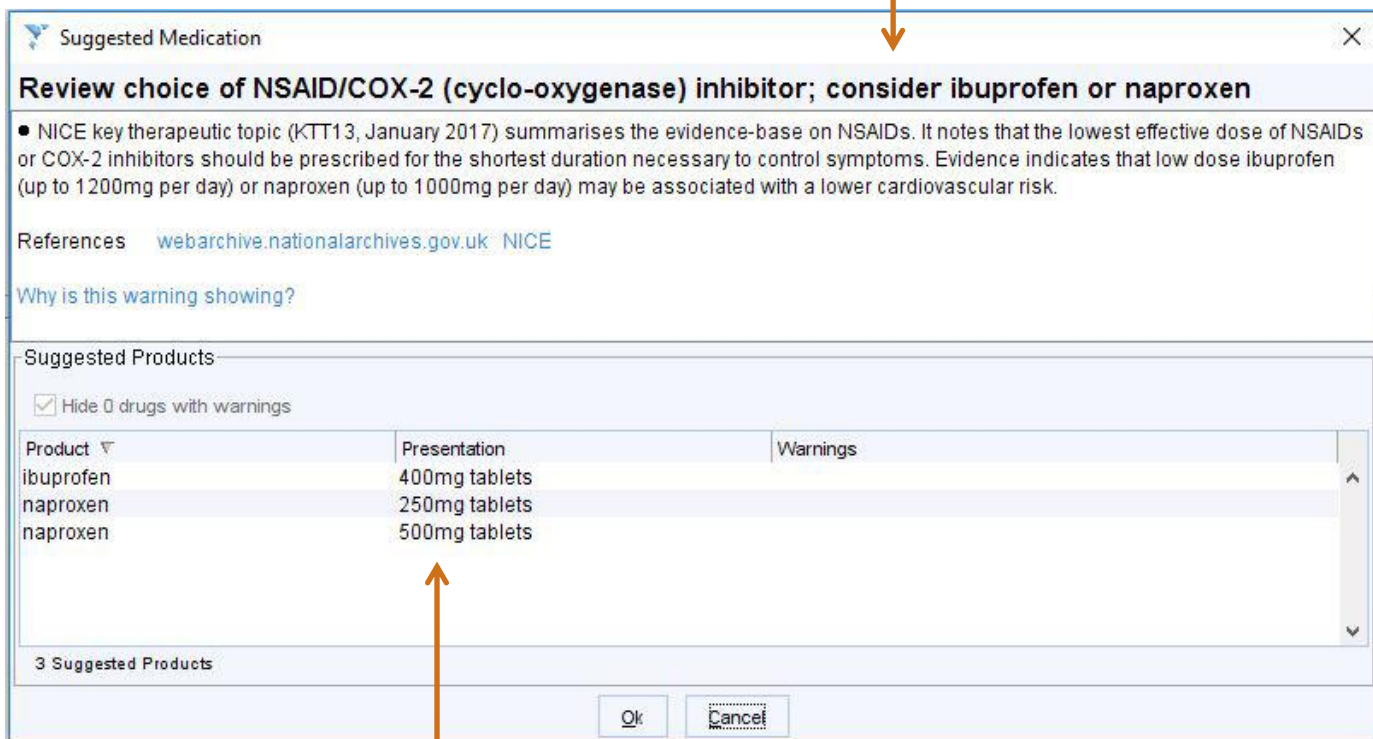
Suggested Medication

Review choice of NSAID/COX-2 (cyclo-oxygenase) inhibitor; consider ibuprofen or naproxen

• NICE key therapeutic topic (KTT13, January 2017) summarises the evidence-base on NSAIDs. It notes that the lowest effective dose of NSAIDs or COX-2 inhibitors should be prescribed for the shortest duration necessary to control symptoms. Evidence indicates that low dose ibuprofen (up to 1200mg per day) or naproxen (up to 1000mg per day) may be associated with a lower cardiovascular risk.

References webarchive.nationalarchives.gov.uk NICE

Why is this warning showing?

Suggested Products

Hide 0 drugs with warnings

| Product | Presentation | Warnings |
|---|---|---|
| ibuprofen | 400mg tablets | |
| naproxen | 250mg tablets | |
| naproxen | 500mg tablets | |

3 Suggested Products

Ok Cancel